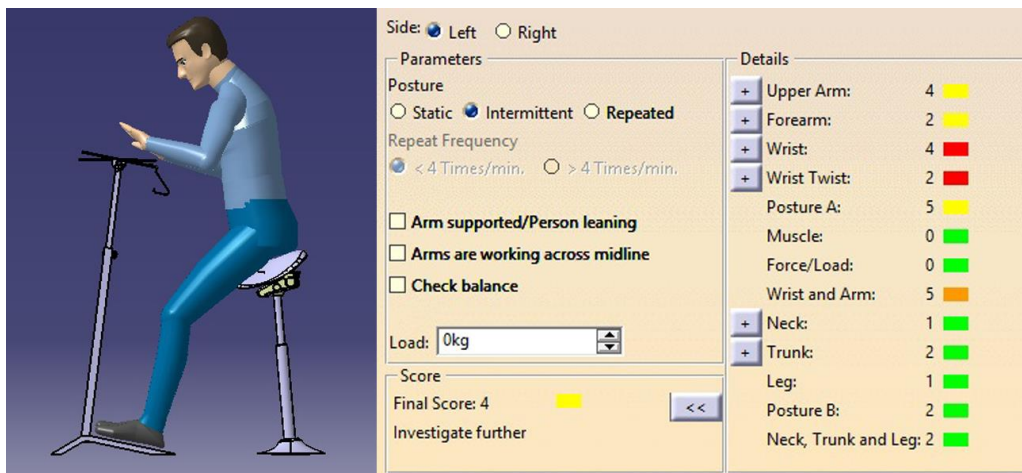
Side: Left Right

Parameters

Posture

Static Intermittent Repeated

Repeat Frequency

< 4 Times/min. > 4 Times/min.

Arm supported/Person leaning

Arms are working across midline

Check balance

Load: 0kg

Score

Final Score: 4

Investigate further

<<

Details

| | | |
|---|---|---|
| + | Upper Arm: | 4 |
| + | Forearm: | 2 |
| + | Wrist: | 4 |
| + | Wrist Twist: | 2 |
| | Posture A: | 5 |
| | Muscle: | 0 |
| | Force/Load: | 0 |
| | Wrist and Arm: | 5 |
| + | Neck: | 1 |
| + | Trunk: | 2 |
| | Leg: | 1 |
| | Posture B: | 2 |
| | Neck, Trunk and Leg: | 2 |